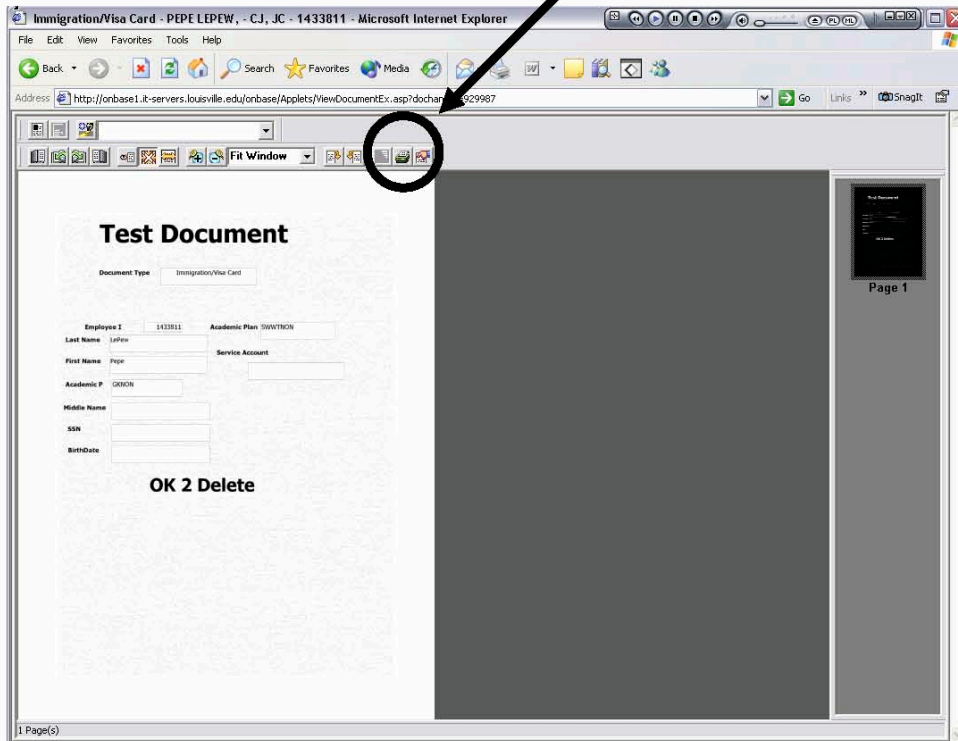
Immigration/Visa Card - PEPE LEPEW, - CJ, JC - 1433811 - Microsoft Internet Explorer

File Edit View Favorites Tools Help

Back Search Favorites Media

Address http://onbase1.it-servers.louisville.edu/onbase/Applets/ViewDocumentEx.asp?docha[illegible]929987

Go Links SnagIt

Fit Window

Test Document

Document Type Immigration/Visa Card

Employee I 1433811 Academic Plan SWWTNON

Last Name LePew

First Name Pepe

Service Account

Academic P GKNON

Middle Name

SSN

BirthDate

OK 2 Delete

Page 1

1 Page(s)